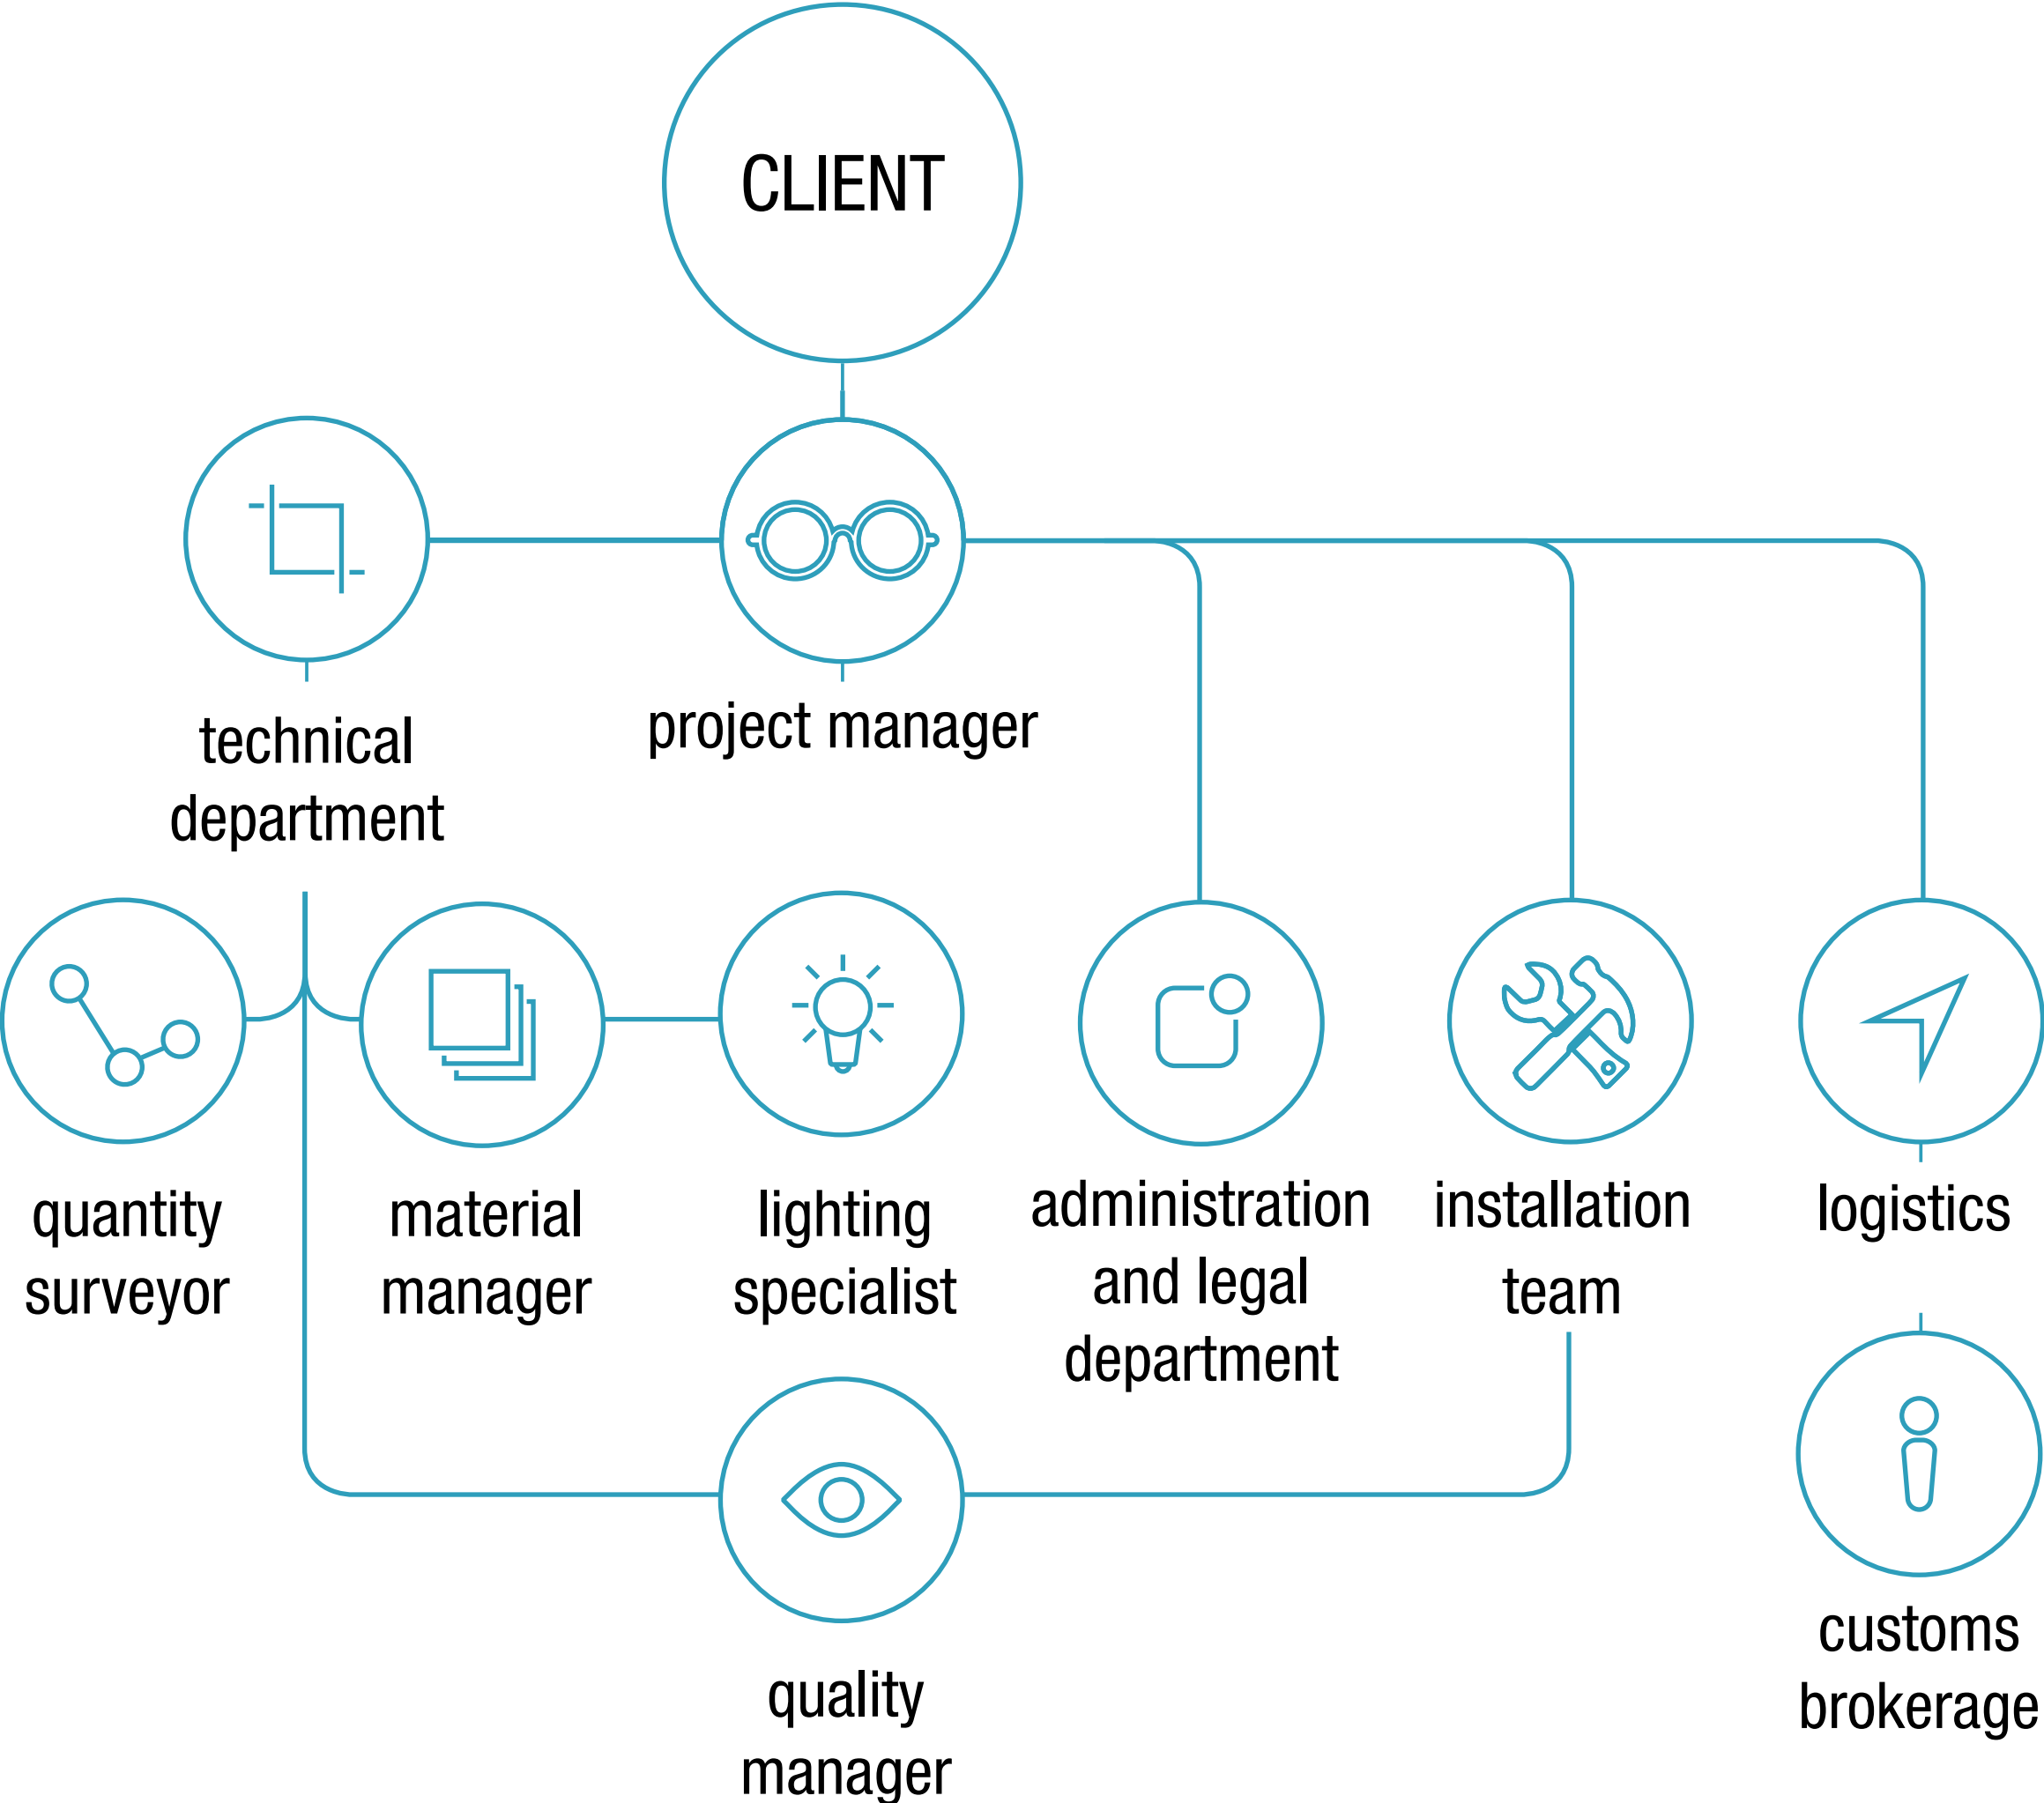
CLIENT

technical department

project manager

quantity surveyor

material manager

lighting specialist

administration and legal department

installation team

logistics

customs brokerage

quality manager